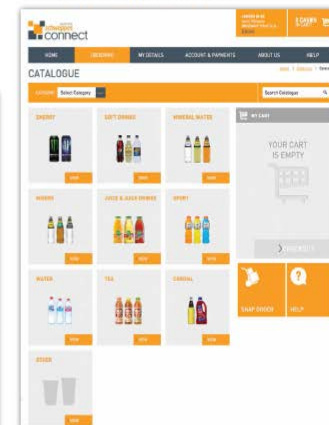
connect

HOME ORDERING MY DETAILS ACCOUNT & PAYMENTS ABOUT US HELP

CATALOGUE

Home > Catalogue > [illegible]

CATEGORY Select Category

Search Catalogue

ENERGY
VIEW

SOFT DRINKS
VIEW

MINERAL WATER
VIEW

MY CART

YOUR CART IS EMPTY

MIXERS
VIEW

JUICE & JUICE DRINKS
VIEW

SPORT
VIEW

CHECKOUT

WATER
VIEW

TEA
VIEW

CORDIAL
VIEW

SNAP ORDER

HELP

CUPS
VIEW